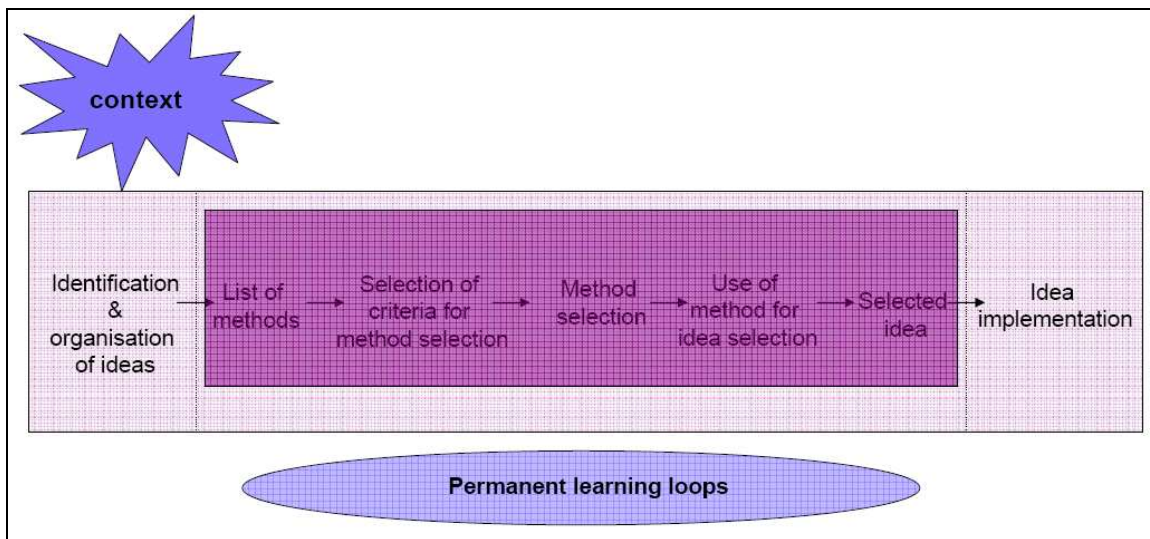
context

Identification & organisation of ideas

List of methods

Selection of criteria for method selection

Method selection

Use of method for idea selection

Selected idea

Idea implementation

Permanent learning loops